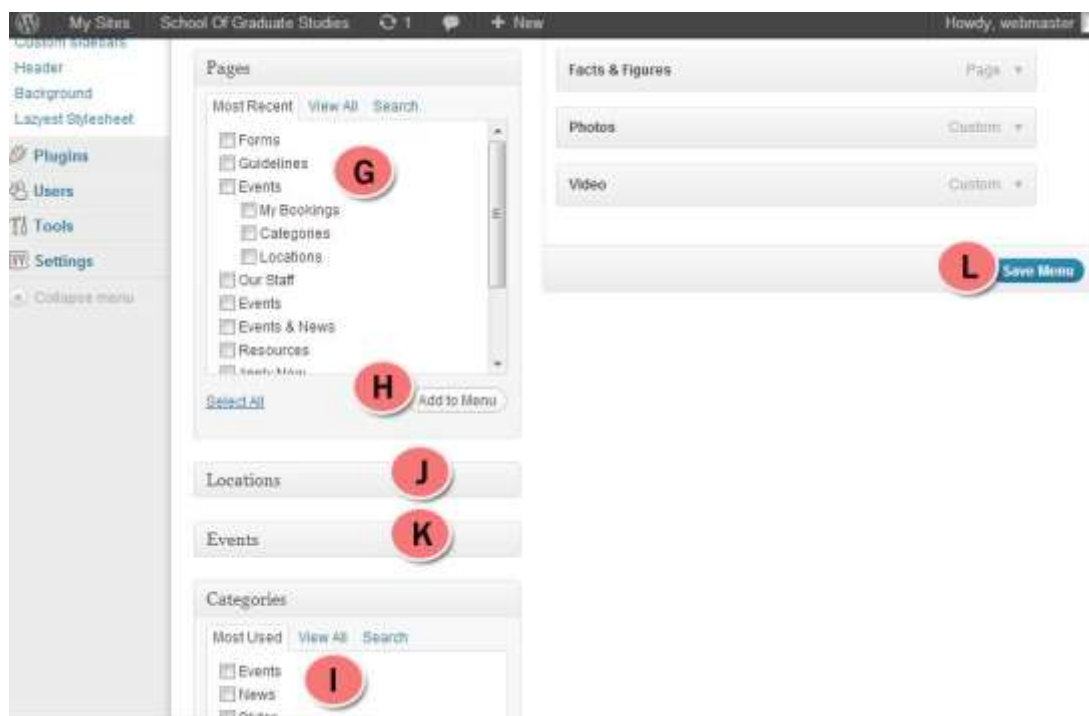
My Sites School Of Graduate Studies 1 + New Howdy, webmaster

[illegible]
Header
Background
Lazyest Stylesheet
Plugins
Users
Tools
Settings
Collapse menu

Pages

Most Recent View All Search

Forms
Guidelines
Events
My Bookings
Categories
Locations
Our Staff
Events
Events & News
Resources
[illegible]

G

H

Select All Add to Menu

Locations

J

Events

K

Categories

Most Used View All Search

Events
News
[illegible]

I

Facts & Figures Page
Photos Custom
Video Custom

L

Save Menu